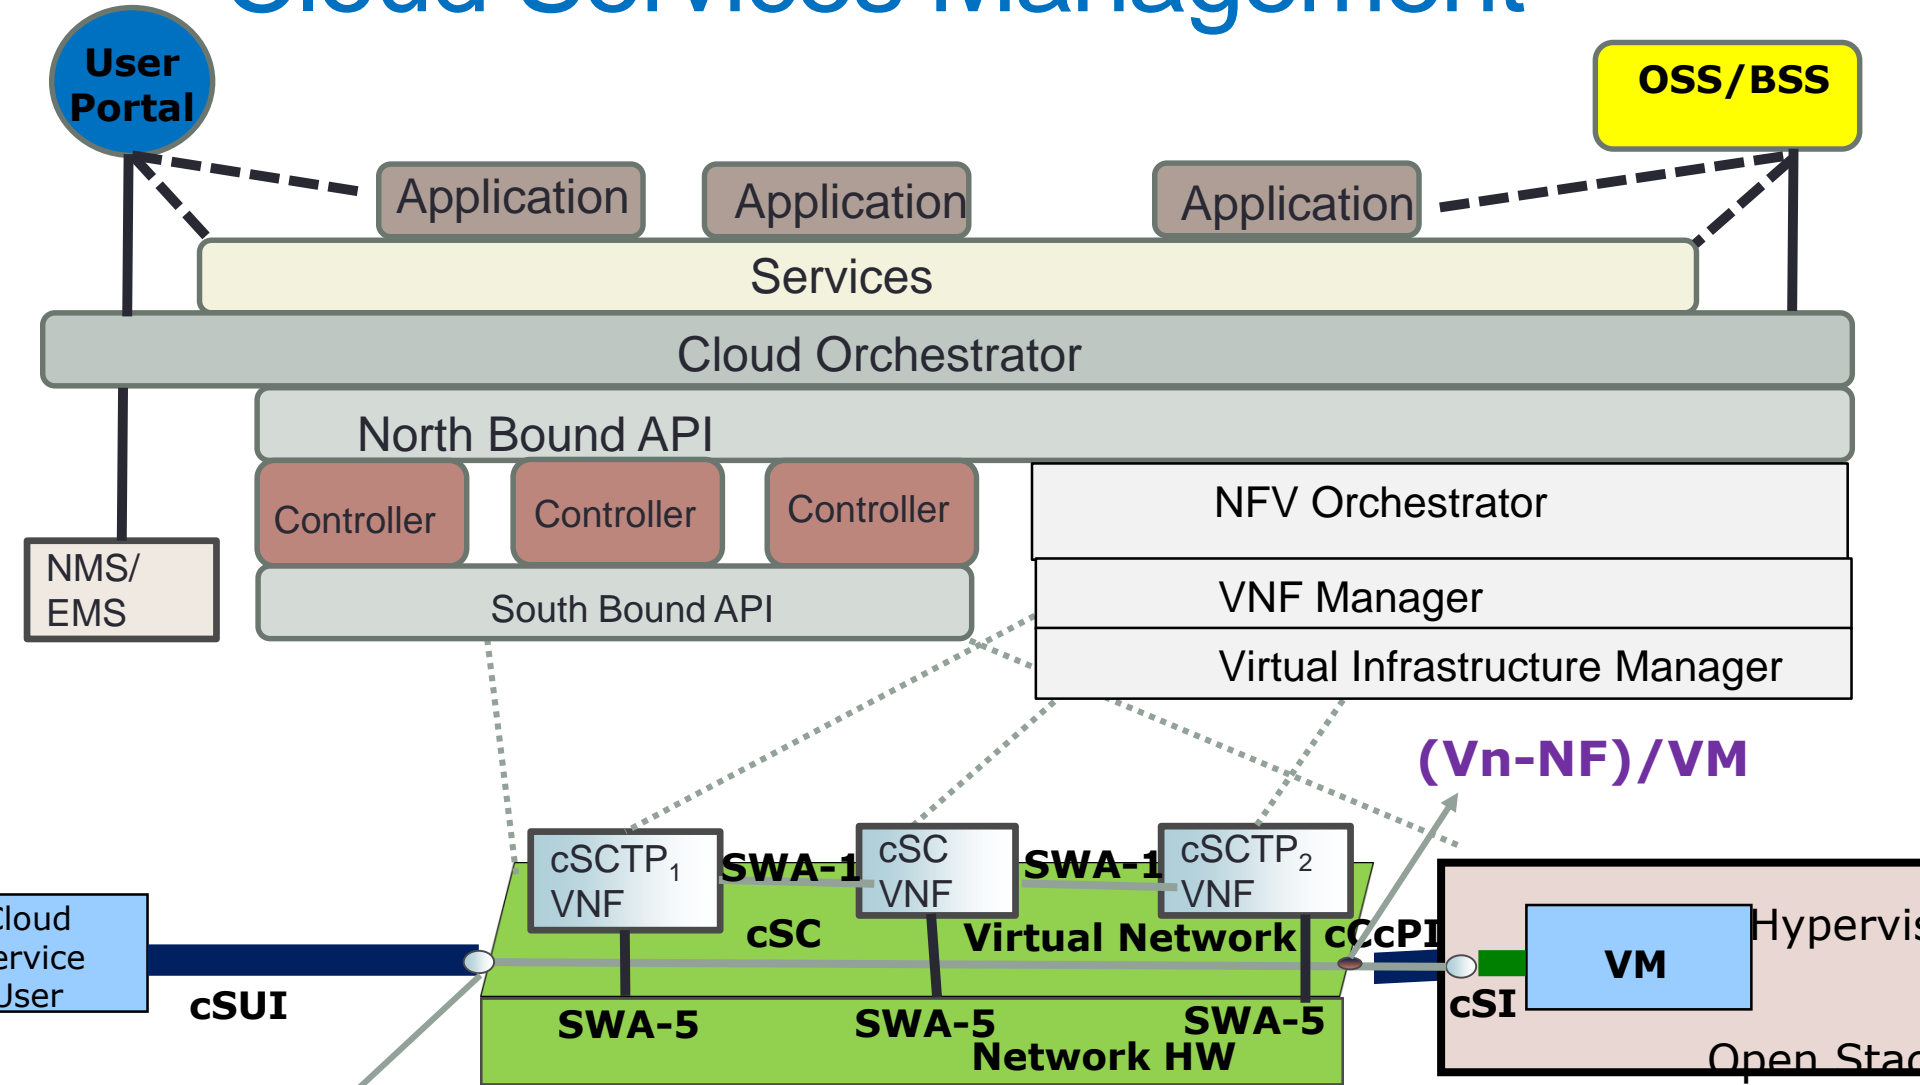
Cloud Services Management

User Portal

OSS/BSS

Application

Application

Application

Services

Cloud Orchestrator

North Bound API

Controller

Controller

Controller

NFV Orchestrator

NMS/ EMS

South Bound API

VNF Manager

Virtual Infrastructure Manager

(Vn-NF)/VM

$cSCTP_1$ VNF

SWA-1

cSC VNF

SWA-1

$cSCTP_2$ VNF

cSC

Virtual Network

cCcPI

Cloud Service User

cSUI

VM

Hypervis

cSI

SWA-5

SWA-5

SWA-5

Network HW

Open Stac